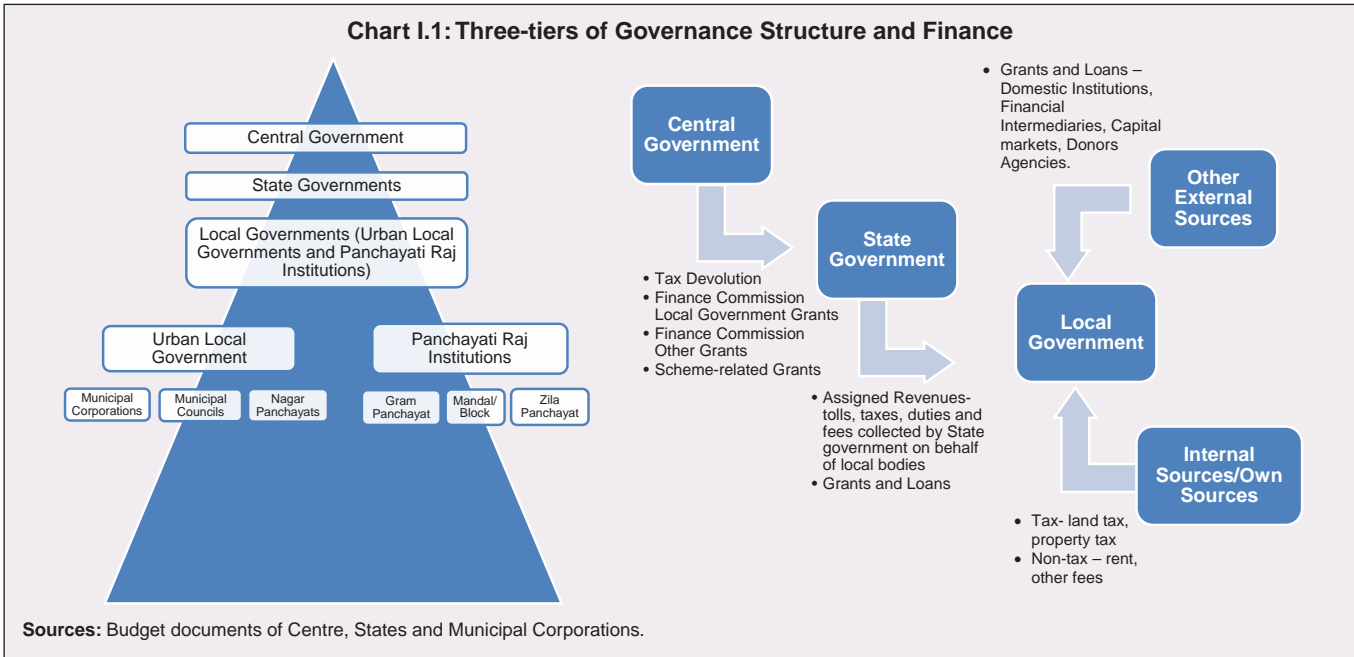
**Chart I.1: Three-tiers of Governance Structure and Finance**

Central Government

State Governments

Local Governments (Urban Local Governments and Panchayati Raj Institutions)

Urban Local Government

Panchayati Raj Institutions

Municipal Corporations

Municipal Councils

Nagar Panchayats

Gram Panchayat

Mandal/ Block

Zila Panchayat

Central Government

State Government

- Tax Devolution
- Finance Commission Local Government Grants
- Finance Commission Other Grants
- Scheme-related Grants

- Grants and Loans – Domestic Institutions, Financial Intermediaries, Capital markets, Donors Agencies.

Other External Sources

Local Government

- Assigned Revenues- tolls, taxes, duties and fees collected by State government on behalf of local bodies
- Grants and Loans

Internal Sources/Own Sources

- Tax- land tax, property tax
- Non-tax – rent, other fees

**Sources:** Budget documents of Centre, States and Municipal Corporations.